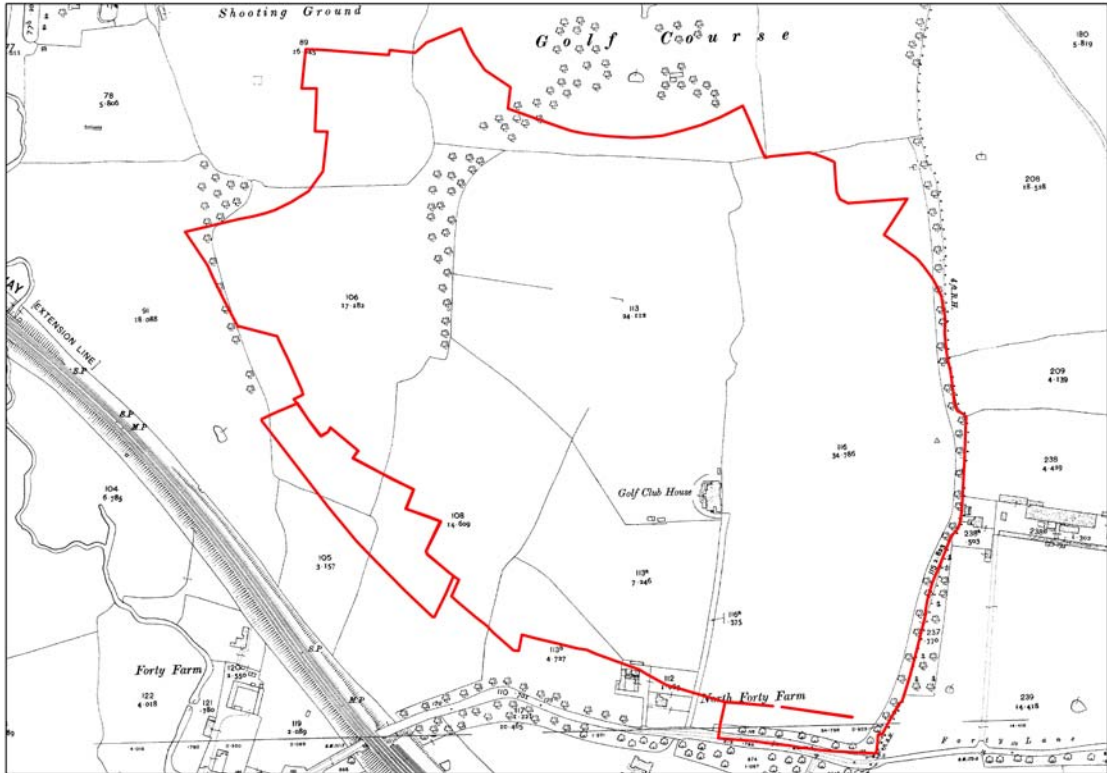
Shooting Ground

Golf Course

89
26·445

78
5·806

180
5·819

206
18·338

106
17·282

113
34·228

91
18·088

EXTENSION LINE

S.P.

M.P.

209
4·139

116
34·786

238
4·495

104
6·785

108
14·609

Golf Club House

238a
·503

105
3·157

113a
7·246

116a
·375

237
2·370

113b
4·727

Forty Farm

120
2·550

122
4·018

121
·780

112

North Forty Farm

239
14·418

119
2·089

Forty Lane